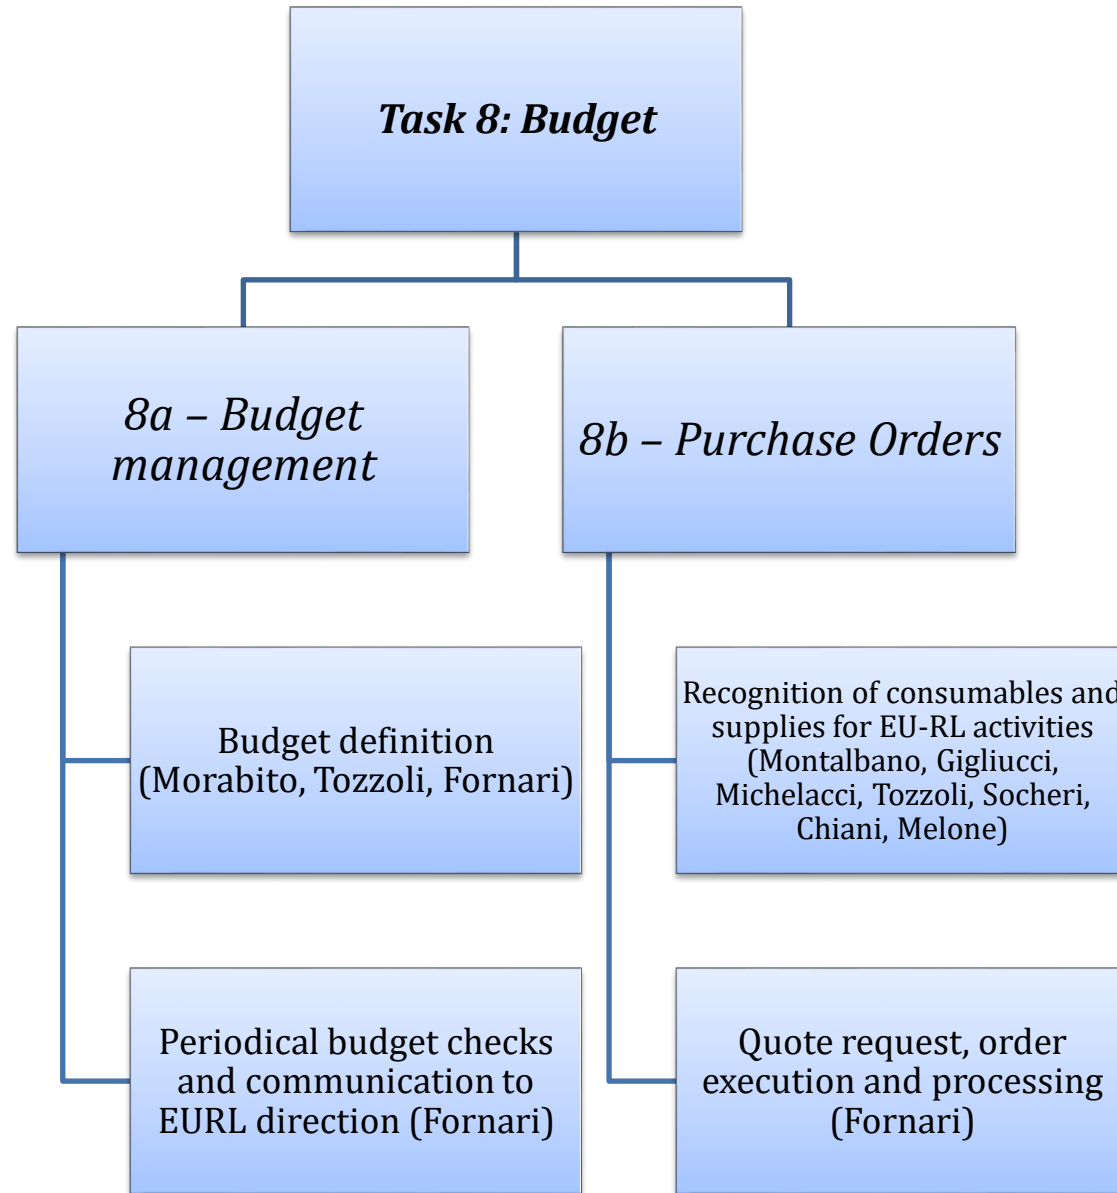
Task 8: Budget

8a – Budget management

8b – Purchase Orders

Budget definition (Morabito, Tozzoli, Fornari)

Periodical budget checks and communication to EURL direction (Fornari)

Recognition of consumables and supplies for EU-RL activities (Montalbano, Gigliucci, Michelacci, Tozzoli, Socheri, Chiani, Melone)

Quote request, order execution and processing (Fornari)